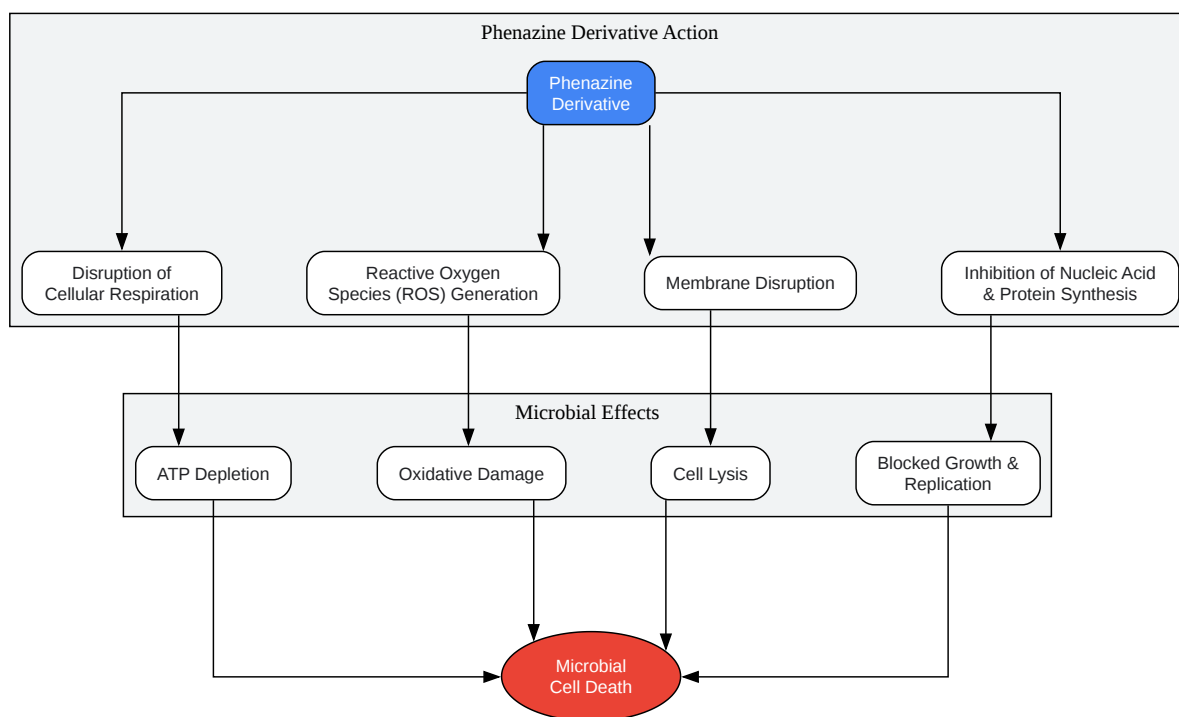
Phenazine Derivative Action

Phenazine Derivative

Disruption of Cellular Respiration

Reactive Oxygen Species (ROS) Generation

Membrane Disruption

Inhibition of Nucleic Acid & Protein Synthesis

Microbial Effects

ATP Depletion

Oxidative Damage

Cell Lysis

Blocked Growth & Replication

Microbial Cell Death